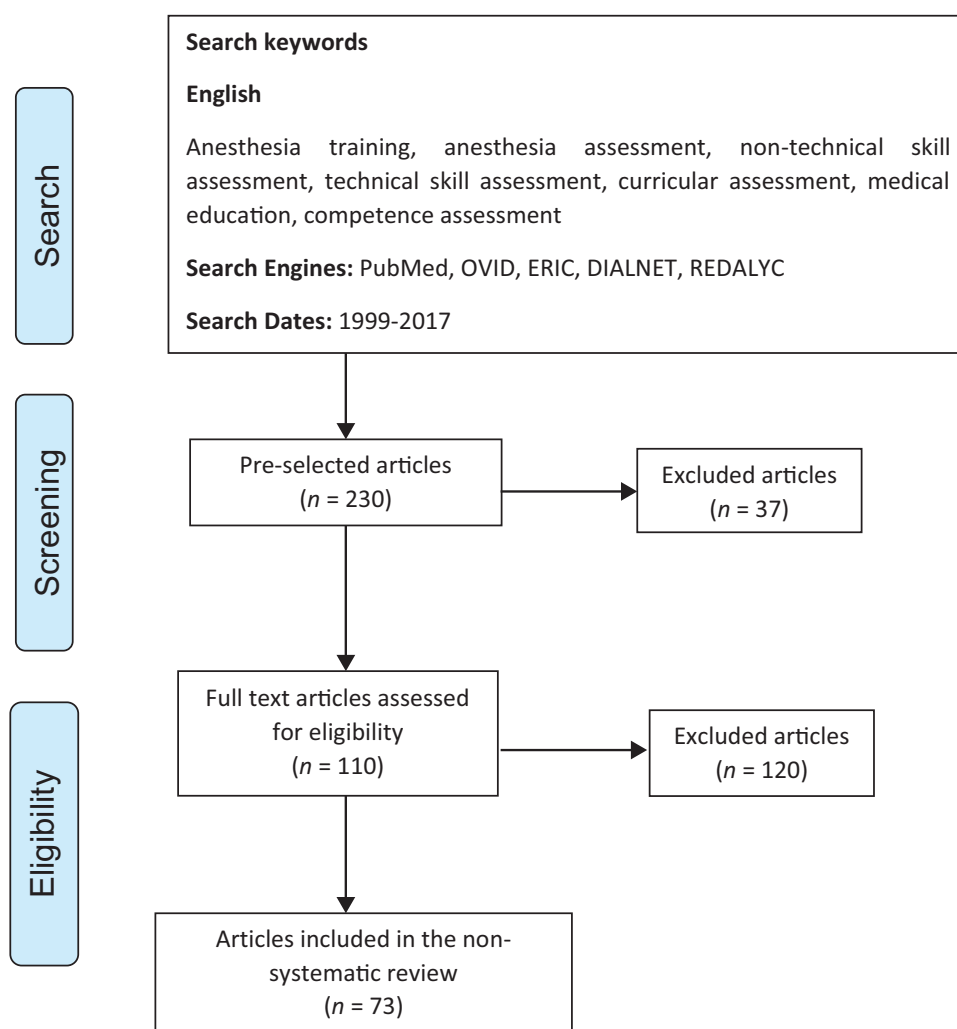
Search

Search keywords

English

Anesthesia training, anesthesia assessment, non-technical skill assessment, technical skill assessment, curricular assessment, medical education, competence assessment

Search Engines: PubMed, OVID, ERIC, DIALNET, REDALYC

Search Dates: 1999-2017

Screening

Pre-selected articles ($n$ = 230)

Excluded articles ($n$ = 37)

Eligibility

Full text articles assessed for eligibility ($n$ = 110)

Excluded articles ($n$ = 120)

Articles included in the non-systematic review ($n$ = 73)